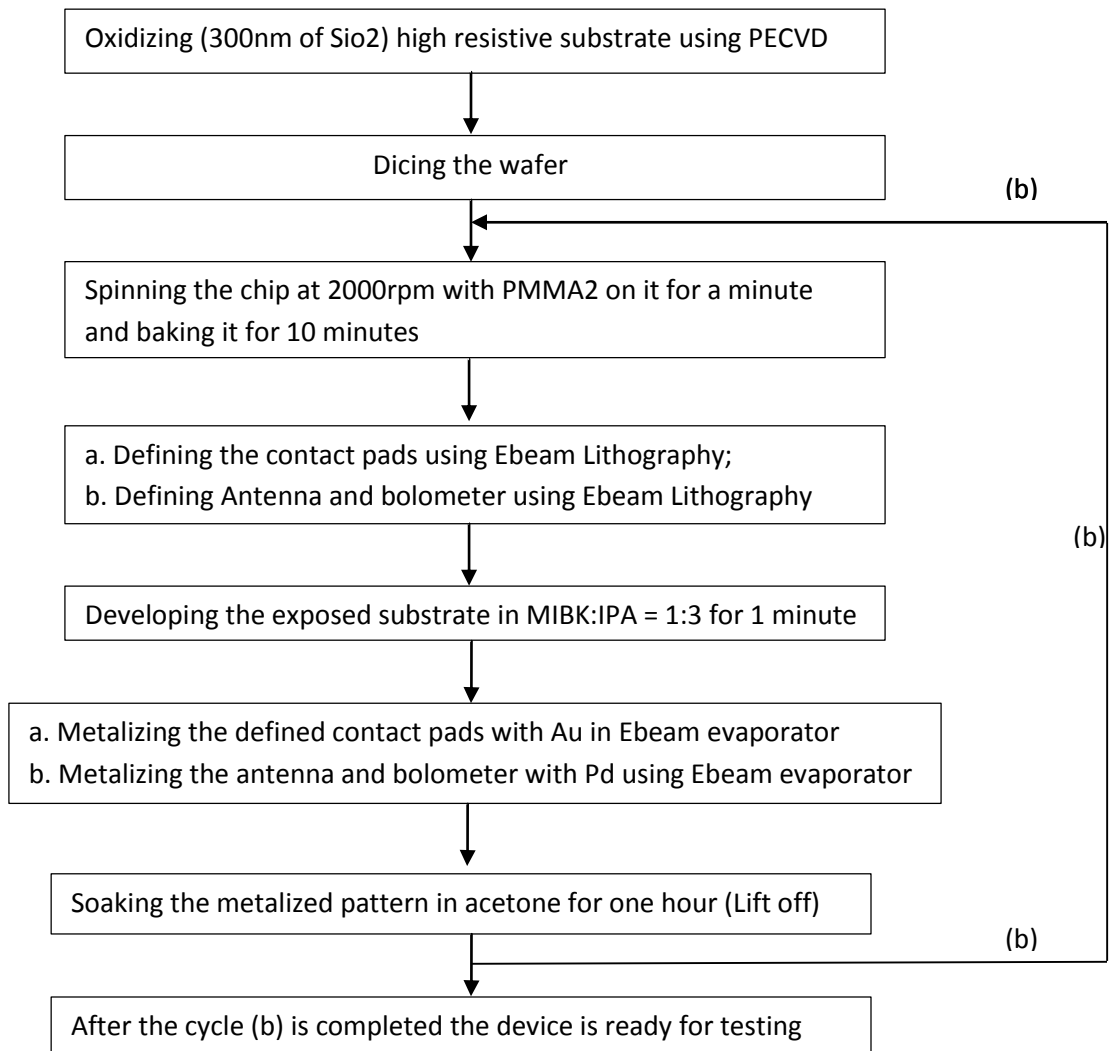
Oxidizing (300nm of Sio2) high resistive substrate using PECVD

Dicing the wafer

(b)

Spinning the chip at 2000rpm with PMMA2 on it for a minute and baking it for 10 minutes

a. Defining the contact pads using Ebeam Lithography;
b. Defining Antenna and bolometer using Ebeam Lithography

(b)

Developing the exposed substrate in MIBK:IPA = 1:3 for 1 minute

a. Metalizing the defined contact pads with Au in Ebeam evaporator
b. Metalizing the antenna and bolometer with Pd using Ebeam evaporator

Soaking the metalized pattern in acetone for one hour (Lift off)

(b)

After the cycle (b) is completed the device is ready for testing